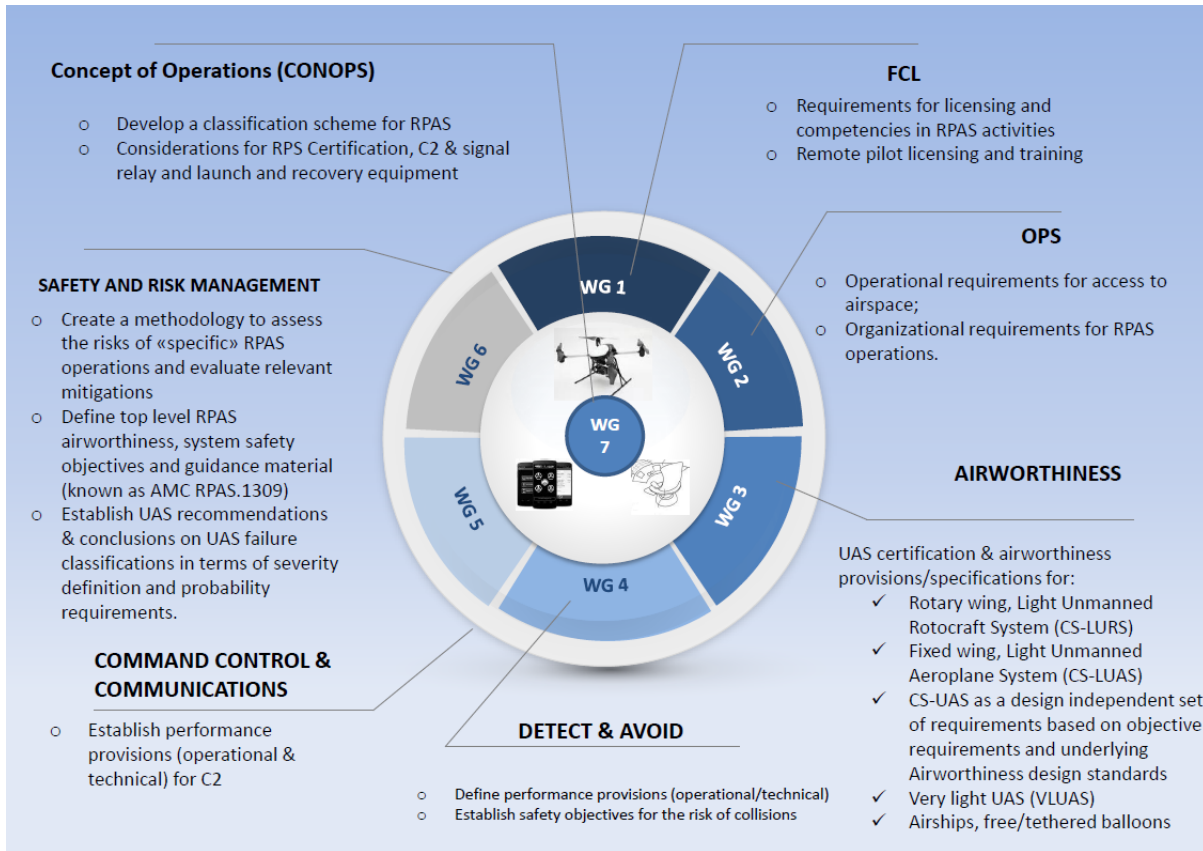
Concept of Operations (CONOPS)

- Develop a classification scheme for RPAS
- Considerations for RPS Certification, C2 & signal relay and launch and recovery equipment

FCL

- Requirements for licensing and competencies in RPAS activities
- Remote pilot licensing and training

OPS

- Operational requirements for access to airspace;
- Organizational requirements for RPAS operations.

SAFETY AND RISK MANAGEMENT

- Create a methodology to assess the risks of «specific» RPAS operations and evaluate relevant mitigations
- Define top level RPAS airworthiness, system safety objectives and guidance material (known as AMC RPAS.1309)
- Establish UAS recommendations & conclusions on UAS failure classifications in terms of severity definition and probability requirements.

WG 1

WG 2

WG 3

WG 4

WG 5

WG 6

WG 7

AIRWORTHINESS

UAS certification & airworthiness provisions/specifications for:

✓ Rotary wing, Light Unmanned Rotocraft System (CS-LURS)
✓ Fixed wing, Light Unmanned Aeroplane System (CS-LUAS)
✓ CS-UAS as a design independent set of requirements based on objective requirements and underlying Airworthiness design standards
✓ Very light UAS (VLUAS)
✓ Airships, free/tethered balloons

COMMAND CONTROL & COMMUNICATIONS

- Establish performance provisions (operational & technical) for C2

DETECT & AVOID

- Define performance provisions (operational/technical)
- Establish safety objectives for the risk of collisions